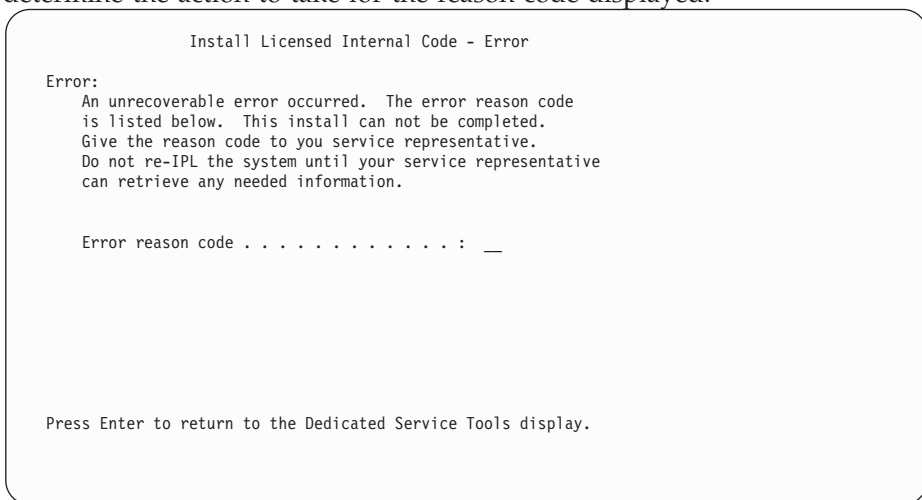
determine the action to take for the reason code displayed.

Install Licensed Internal Code - Error

Error:
An unrecoverable error occurred. The error reason code is listed below. This install can not be completed. Give the reason code to you service representative. Do not re-IPL the system until your service representative can retrieve any needed information.

Error reason code . . . . . . . . . . . . : __

Press Enter to return to the Dedicated Service Tools display.